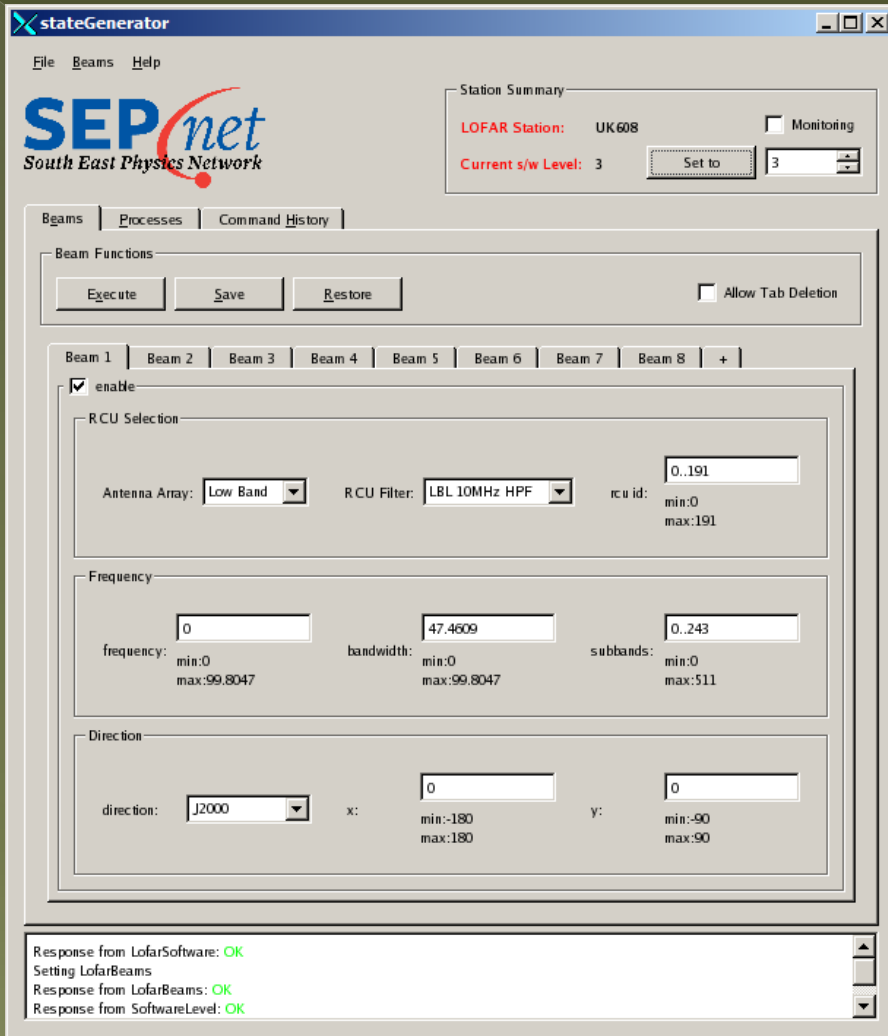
stateGenerator

File Beams Help

SEPnet
South East Physics Network

Station Summary
LOFAR Station: UK608
Monitoring
Current s/w Level: 3
Set to
3

Beams Processes Command History

Beam Functions
Execute Save Restore
Allow Tab Deletion

Beam 1 Beam 2 Beam 3 Beam 4 Beam 5 Beam 6 Beam 7 Beam 8 +

enable

RCU Selection
Antenna Array: Low Band
RCU Filter: LBL 10MHz HPF
rcu id: 0..191
min:0
max:191

Frequency
frequency: 0
min:0
max:99.8047
bandwidth: 47.4609
min:0
max:99.8047
subbands: 0..243
min:0
max:511

Direction
direction: J2000
x: 0
min:-180
max:180
y: 0
min:-90
max:90

Response from LofarSoftware: OK
Setting LofarBeams
Response from LofarBeams: OK
Response from SoftwareLevel: OK